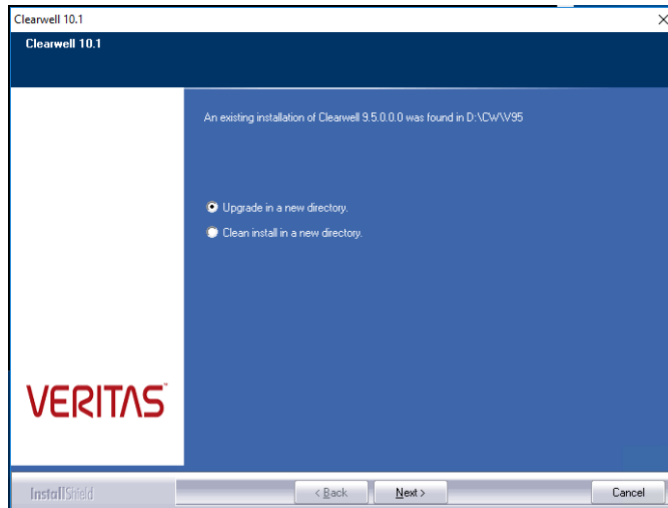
Clearwell 10.1

Clearwell 10.1

An existing installation of Clearwell 9.5.0.0.0 was found in D:\CW\V95

Upgrade in a new directory.

Clean install in a new directory.

VERITAS

InstallShield

< Back

Next >

Cancel